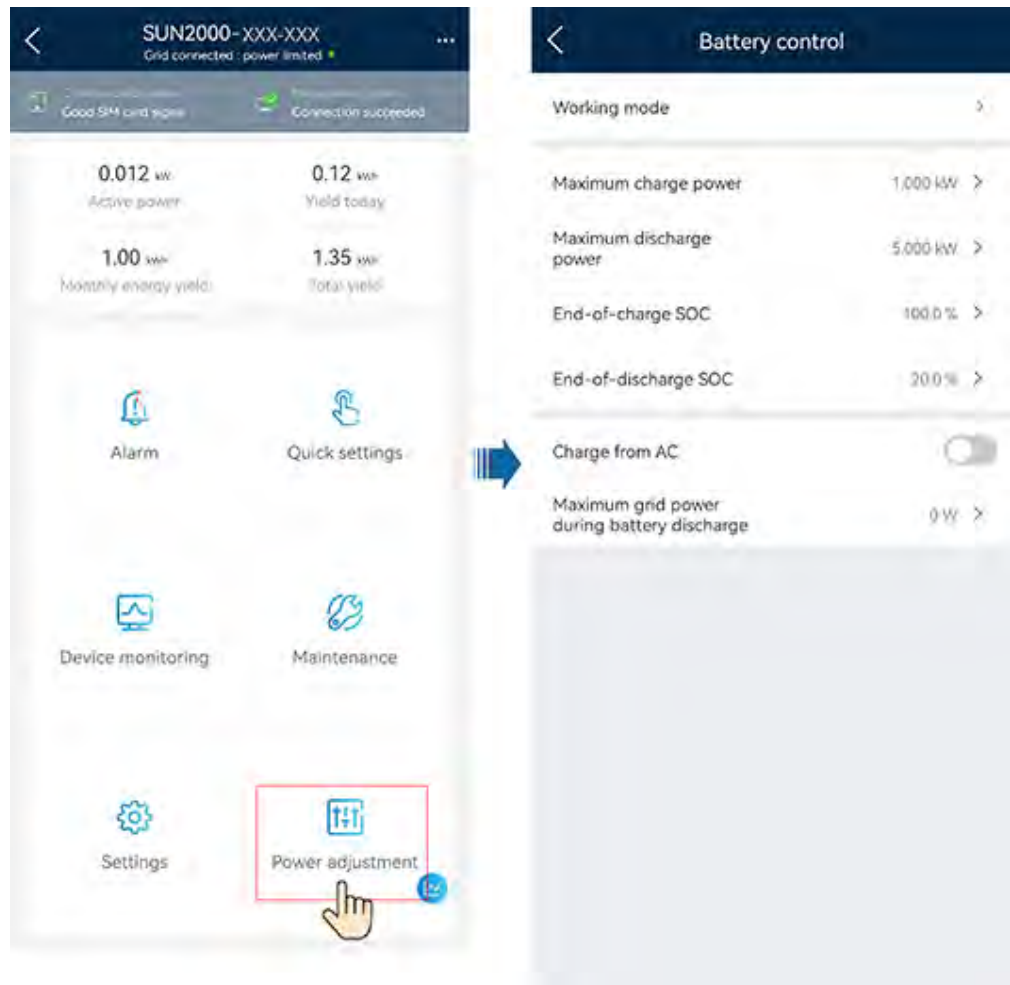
SUN2000-XXX-XXX
Grid connected : power limited

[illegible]
Good SIM card signal

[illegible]
Connection succeeded

0.012 kW
Active power

0.12 kWh
Yield today

1.00 kWh
Monthly energy yield

1.35 kWh
Total yield

Alarm

Quick settings

Device monitoring

Maintenance

Settings

Power adjustment

Battery control

Working mode

Maximum charge power 1.000 kW

Maximum discharge power 5.000 kW

End-of-charge SOC 100.0 %

End-of-discharge SOC 20.0 %

Charge from AC

Maximum grid power during battery discharge 0 W